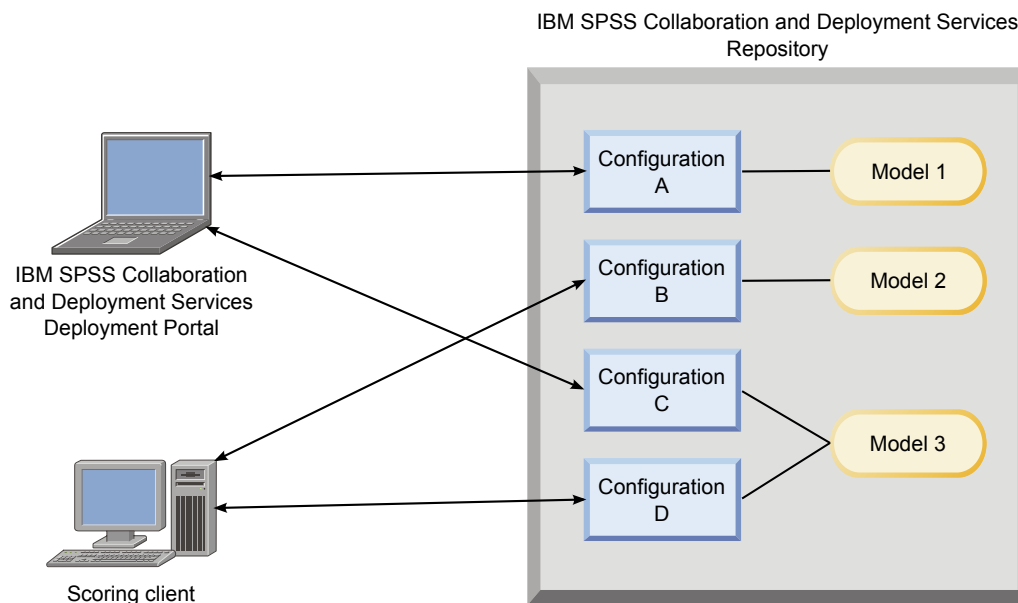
IBM SPSS Collaboration and Deployment Services Repository

IBM SPSS Collaboration and Deployment Services Deployment Portal

Configuration A

Model 1

Configuration B

Model 2

Configuration C

Model 3

Configuration D

Scoring client